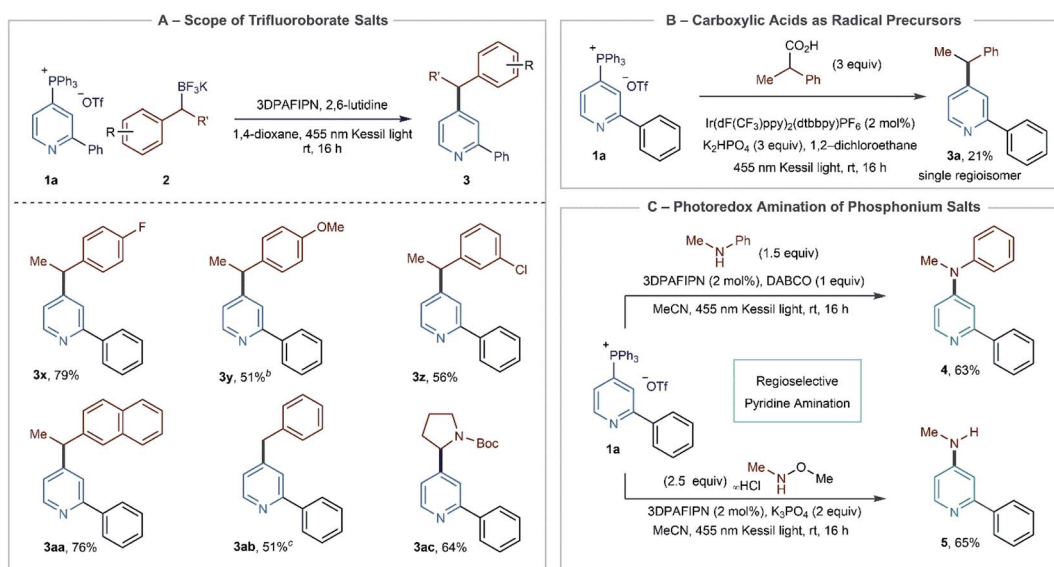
A – Scope of Trifluoroborate Salts

$^{+}PPh_3$ $^{-}OTf$ N Ph **1a**

R $BF_3K$ R' **2**

3DPAFIPN, 2,6-lutidine

1,4-dioxane, 455 nm Kessil light rt, 16 h

R' R N Ph **3**

Me F N **3x**, 79%

Me OMe N **3y**, 51%$^{b}$

Me Cl N **3z**, 56%

Me N **3aa**, 76%

N **3ab**, 51%$^{c}$

N Boc N **3ac**, 64%

B – Carboxylic Acids as Radical Precursors

$^{+}PPh_3$ $^{-}OTf$ N **1a**

$CO_2H$ Me Ph (3 equiv)

Ir(dF(CF$_3$)ppy)$_2$(dtbbpy)PF$_6$ (2 mol%)

$K_2HPO_4$ (3 equiv), 1,2–dichloroethane

455 nm Kessil light, rt, 16 h

Me Ph N **3a**, 21% single regioisomer

C – Photoredox Amination of Phosphonium Salts

Me N H Ph (1.5 equiv)

3DPAFIPN (2 mol%), DABCO (1 equiv)

MeCN, 455 nm Kessil light, rt, 16 h

Me N N **4**, 63%

$^{+}PPh_3$ $^{-}OTf$ N **1a**

Regioselective Pyridine Amination

(2.5 equiv) Me N H O Me ·HCl

3DPAFIPN (2 mol%), $K_3PO_4$ (2 equiv)

MeCN, 455 nm Kessil light, rt, 16 h

Me N H N **5**, 65%